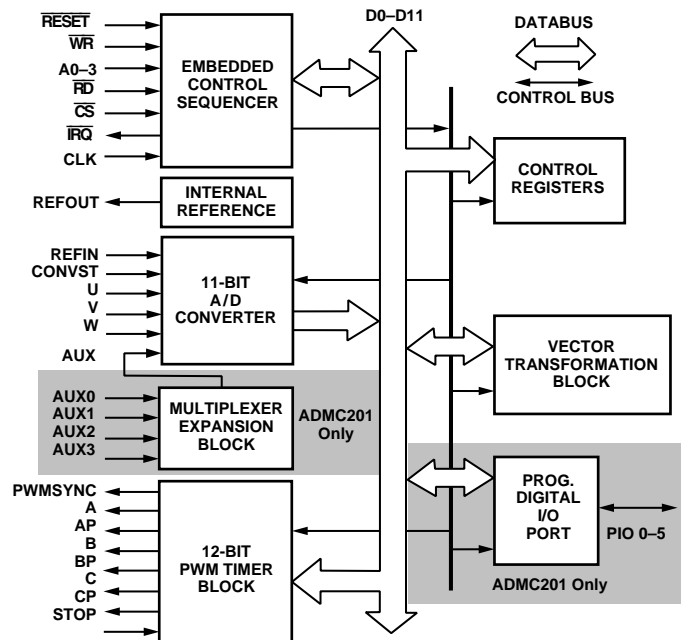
$\overline{RESET}$
$\overline{WR}$
A0–3
$\overline{RD}$
$\overline{CS}$
$\overline{IRQ}$
CLK

EMBEDDED CONTROL SEQUENCER

D0–D11

DATABUS

CONTROL BUS

CONTROL REGISTERS

REFOUT

INTERNAL REFERENCE

REFIN
CONVST
U
V
W

11-BIT A/D CONVERTER

AUX

VECTOR TRANSFORMATION BLOCK

AUX0
AUX1
AUX2
AUX3

MULTIPLEXER EXPANSION BLOCK

ADMC201 Only

PWMSYNC
A
AP
B
BP
C
CP
STOP

12-BIT PWM TIMER BLOCK

PROG. DIGITAL I/O PORT

PIO 0–5

ADMC201 Only